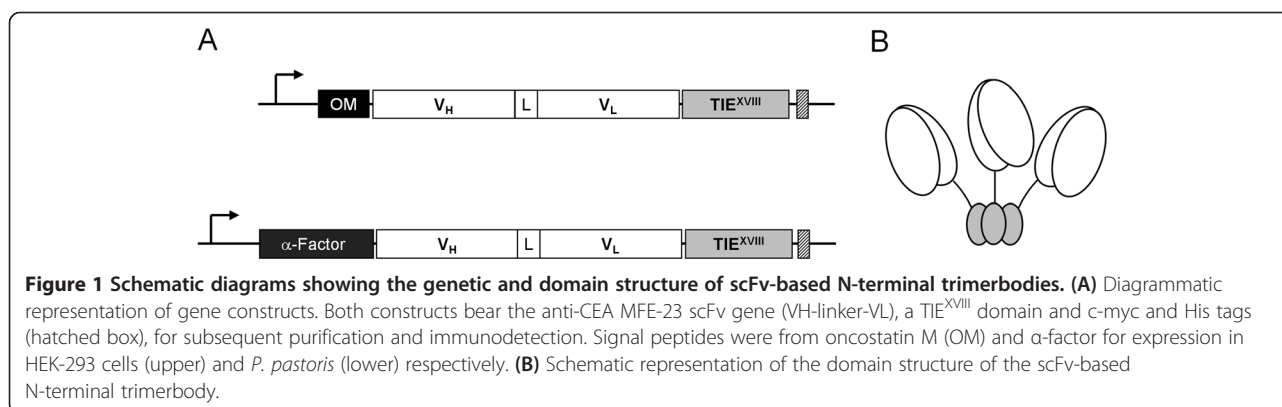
A

B

OM $V_H$ L $V_L$ TIE$^{XVIII}$

$\alpha$-Factor $V_H$ L $V_L$ TIE$^{XVIII}$

**Figure 1 Schematic diagrams showing the genetic and domain structure of scFv-based N-terminal trimerbodies. (A)** Diagrammatic representation of gene constructs. Both constructs bear the anti-CEA MFE-23 scFv gene (VH-linker-VL), a TIE$^{XVIII}$ domain and c-myc and His tags (hatched box), for subsequent purification and immunodetection. Signal peptides were from oncostatin M (OM) and α-factor for expression in HEK-293 cells (upper) and *P. pastoris* (lower) respectively. **(B)** Schematic representation of the domain structure of the scFv-based N-terminal trimerbody.